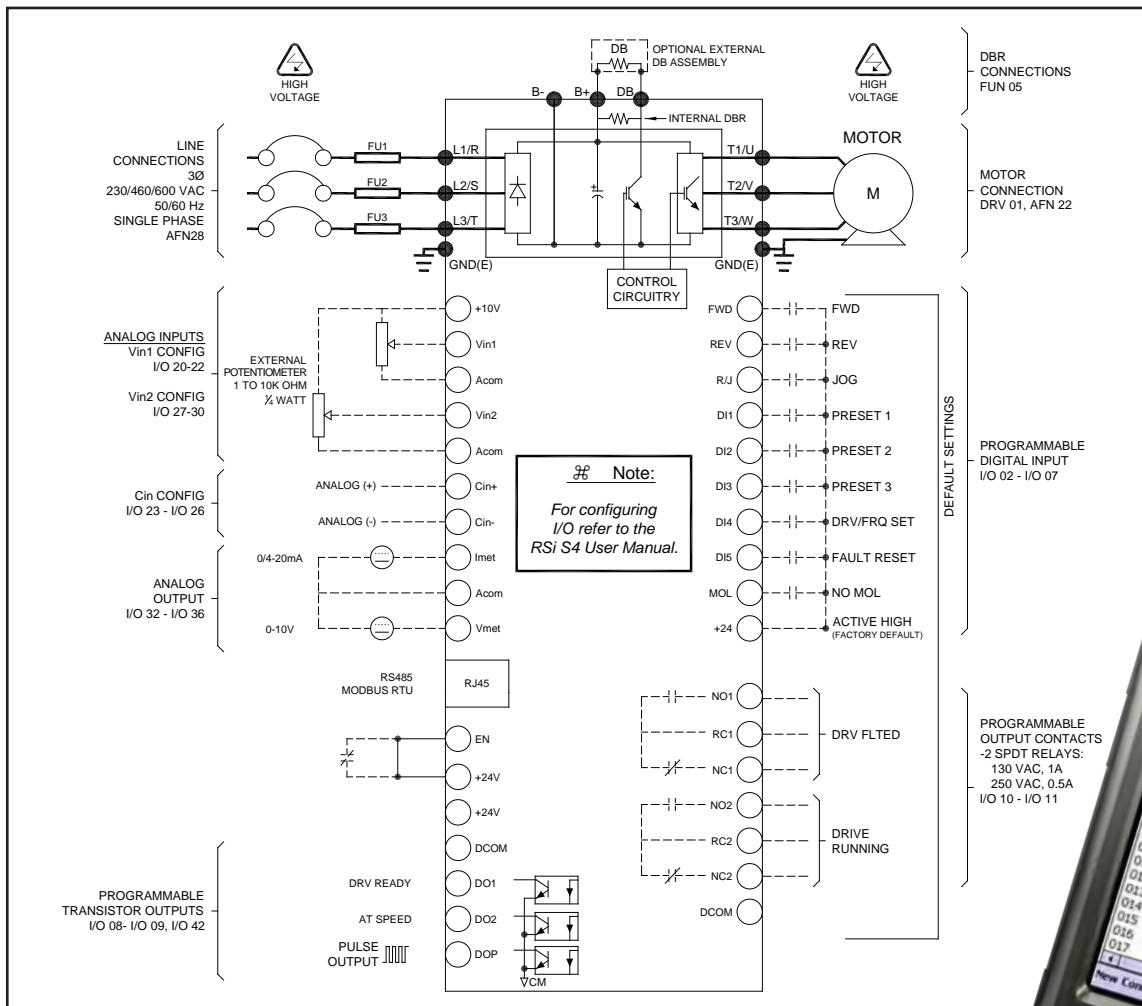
HIGH VOLTAGE

DB
OPTIONAL EXTERNAL DB ASSEMBLY

HIGH VOLTAGE

DBR CONNECTIONS FUN 05

B-
B+
DB
INTERNAL DBR

LINE CONNECTIONS 3Ø 230/460/600 VAC 50/60 Hz SINGLE PHASE AFN28

FU1
FU2
FU3

L1/R
L2/S
L3/T
GND(E)

T1/U
T2/V
T3/W
GND(E)

MOTOR
M

MOTOR CONNECTION DRV 01, AFN 22

CONTROL CIRCUITRY

ANALOG INPUTS
Vin1 CONFIG I/O 20-22

Vin2 CONFIG I/O 27-30

EXTERNAL POTENTIOMETER 1 TO 10K OHM ¼ WATT

+10V
Vin1
Acom
Vin2
Acom

Cin CONFIG I/O 23 - I/O 26

ANALOG (+)
ANALOG (-)
Cin+
Cin-

ANALOG OUTPUT I/O 32 - I/O 36

0/4-20mA
0-10V
Imet
Acom
Vmet

⌘ Note:
For configuring I/O refer to the RSi S4 User Manual.

FWD
REV
R/J
DI1
DI2
DI3
DI4
DI5
MOL
+24

FWD
REV
JOG
PRESET 1
PRESET 2
PRESET 3
DRV/FRQ SET
FAULT RESET
NO MOL
ACTIVE HIGH (FACTORY DEFAULT)

DEFAULT SETTINGS

PROGRAMMABLE DIGITAL INPUT I/O 02 - I/O 07

RS485 MODBUS RTU
RJ45

EN
+24V
+24V
DCOM

NO1
RC1
NC1
DRV FLTED

NO2
RC2
NC2
DRIVE RUNNING

DCOM

PROGRAMMABLE OUTPUT CONTACTS -2 SPDT RELAYS: 130 VAC, 1A 250 VAC, 0.5A I/O 10 - I/O 11

PROGRAMMABLE TRANSISTOR OUTPUTS I/O 08- I/O 09, I/O 42

DRV READY
AT SPEED
PULSE OUTPUT

DO1
DO2
DOP
VCM

New Co